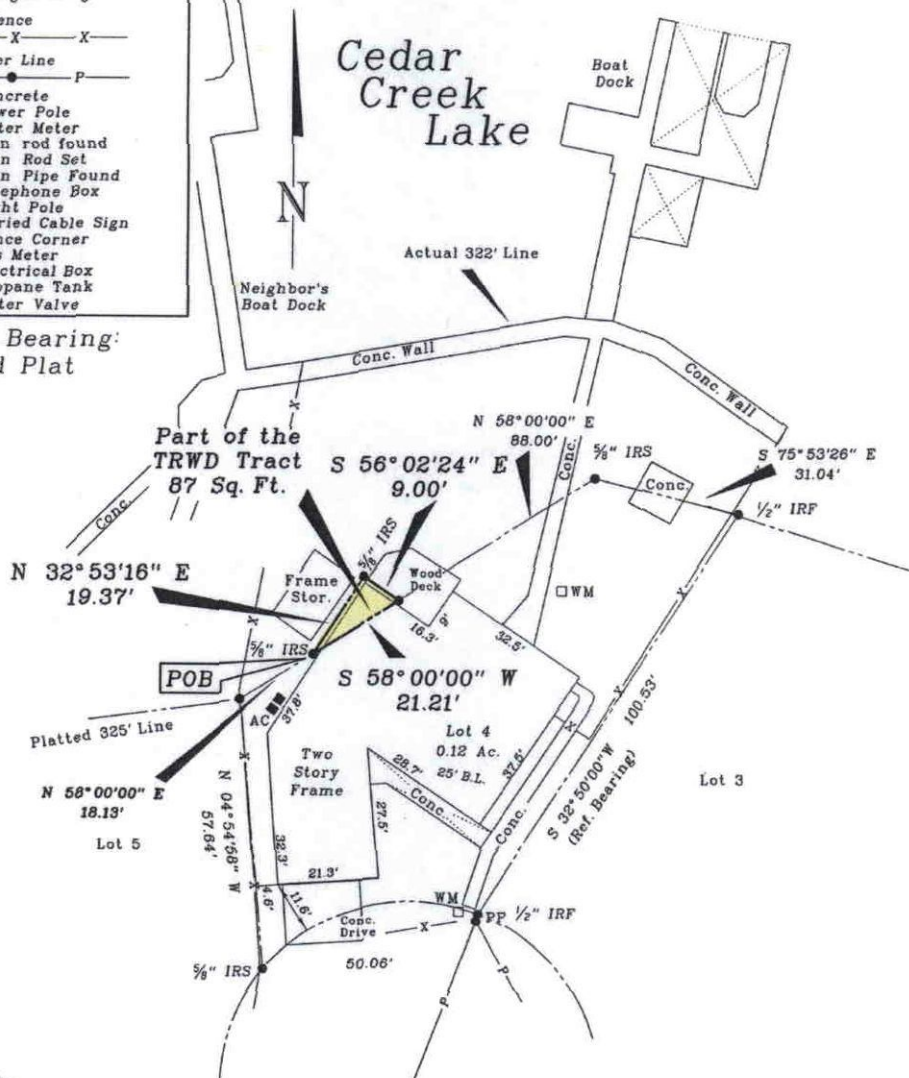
ence
X X
er Line
P
ncrete
wer Pole
ter Meter
n rod found
n Rod Set
n Pipe Found
ephone Box
ht Pole
ried Cable Sign
nce Corner
Meter
ctrical Box
opane Tank
ter Valve

Bearing:
d Plat

Cedar Creek Lake

Boat Dock

N

Actual 322' Line

Neighbor's Boat Dock

Conc. Wall

Conc. Wall

Conc.

Part of the TRWD Tract 87 Sq. Ft.

S 56°02'24" E 9.00'

N 58°00'00" E 88.00'

⅝" IRS

Conc.

S 75°53'26" E 31.04'

½" IRF

N 32°53'16" E 19.37'

Frame Stor.

⅝" IRS

Wood Deck

9'

18.3'

32.5'

WM

⅝" IRS

POB

S 58°00'00" W 21.21'

AC

37.8'

Platted 325' Line

Lot 4 0.12 Ac.

Two Story Frame

28.7'

25' B.L.

37.5'

S 32°50'00"W 100.53' (Ref. Bearing)

Lot 3

N 58°00'00" E 18.13'

N 04°54'58" W 57.64'

Lot 5

27.5'

Conc.

Conc.

32.3'

21.3'

4.6'

11.6'

WM

PP

½" IRF

Conc. Drive

⅝" IRS

50.06'

P

P